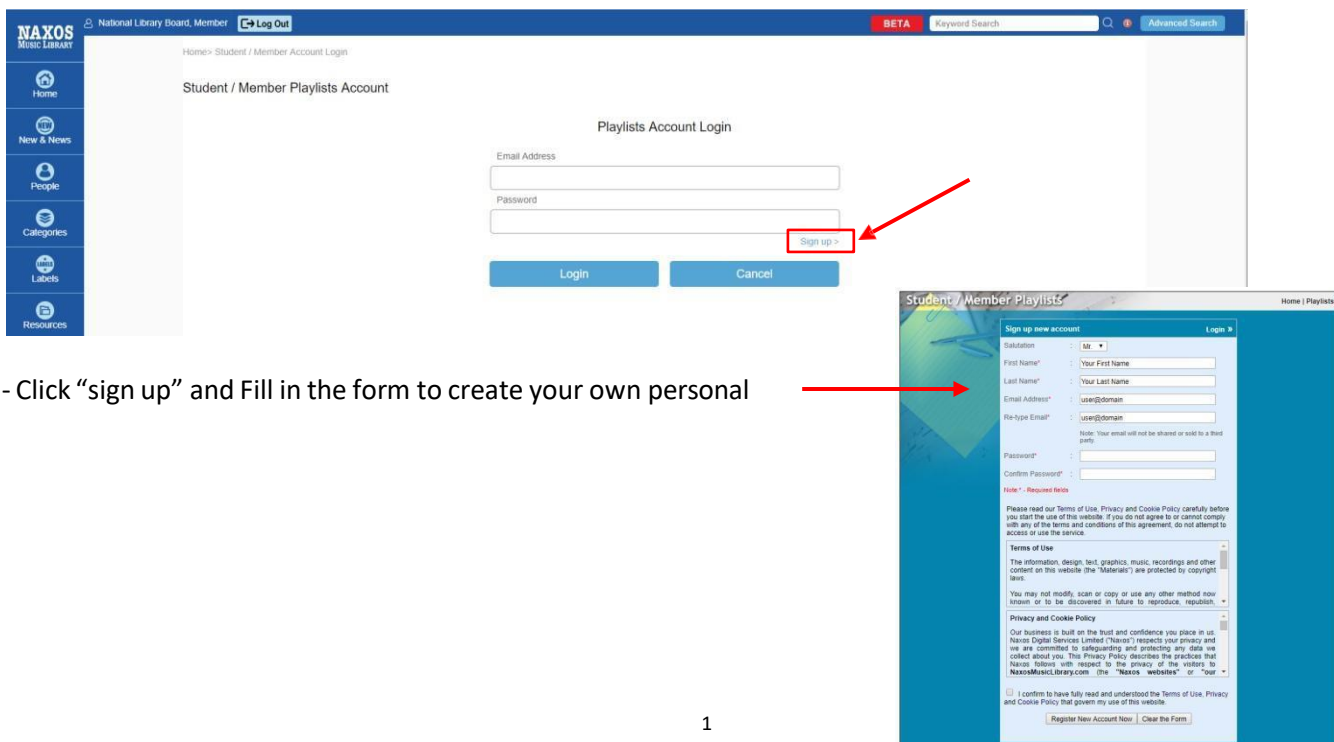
NAXOS MUSIC LIBRARY

National Library Board, Member Log Out

BETA Keyword Search Advanced Search

Home
New & News
People
Categories
Labels
Resources

Home> Student / Member Account Login

Student / Member Playlists Account

Playlists Account Login

Email Address

Password

Sign up >

Login Cancel

Student / Member Playlists

Home | Playlists

Sign up new account Login »

Salutation : Mr

First Name* : Your First Name

Last Name* : Your Last Name

Email Address* : user@domain

Re-type Email* : user@domain

Note: Your email will not be shared or sold to a third party.

Password* :

Confirm Password* :

Note * - Required fields

Please read our Terms of Use, Privacy and Cookie Policy carefully before you start the use of this website. If you do not agree to or cannot comply with any of the terms and conditions of this agreement, do not attempt to access or use the service.

Terms of Use

The information, design, text, graphics, music, recordings and other content on this website (the "Materials") are protected by copyright laws.

You may not modify, scan or copy or use any other method now known or to be discovered in future to reproduce, republish,

Privacy and Cookie Policy

Our business is built on the trust and confidence you place in us. Naxos Digital Services Limited ("Naxos") respects your privacy and we are committed to safeguarding and protecting any data we collect about you. This Privacy Policy describes the practices that Naxos follows with respect to the privacy of the visitors to NaxosMusicLibrary.com (the "Naxos websites" or "our

I confirm to have fully read and understood the Terms of Use, Privacy and Cookie Policy that govern my use of this website.

Register New Account Now | Clear the Form

- Click “sign up” and Fill in the form to create your own personal

1